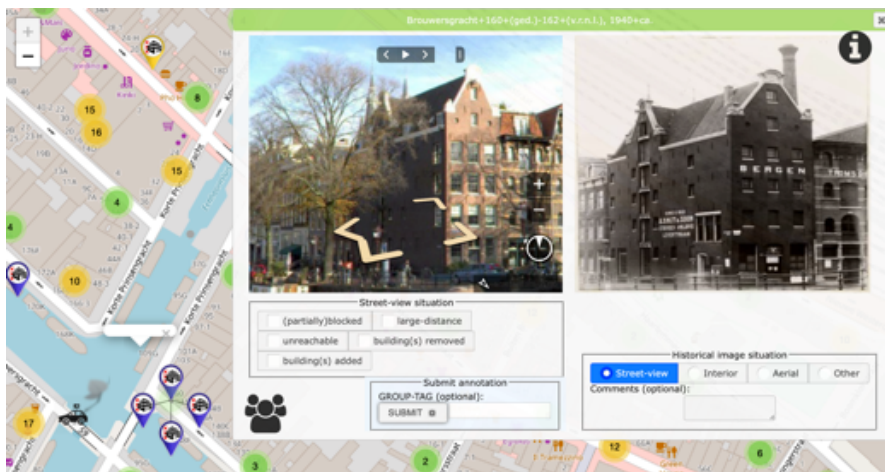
Brouwersgracht+160+(ged.)-162+(v.r.n.l.), 1940+ca.

+
−

15
16
8
15
4
10
17
3
2
12
6

Korte Prinsengracht

BERGEN

Street-view situation
(partially)blocked
large-distance
unreachable
building(s) removed
building(s) added

Submit annotation
GROUP-TAG (optional):
SUBMIT

Historical image situation
Street-view
Interior
Aerial
Other
Comments (optional):